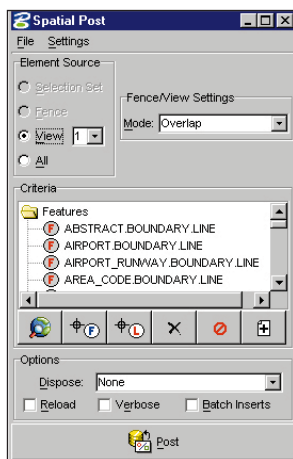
Spatial Post

File Settings

Element Source

Selection Set

Fence

View 1

All

Fence/View Settings

Mode: Overlap

Criteria

Features

ABSTRACT.BOUNDARY.LINE

AIRPORT.BOUNDARY.LINE

AIRPORT_RUNWAY.BOUNDARY.LINE

AREA_CODE.BOUNDARY.LINE

Options

Dispose: None

Reload

Verbose

Batch Inserts

Post